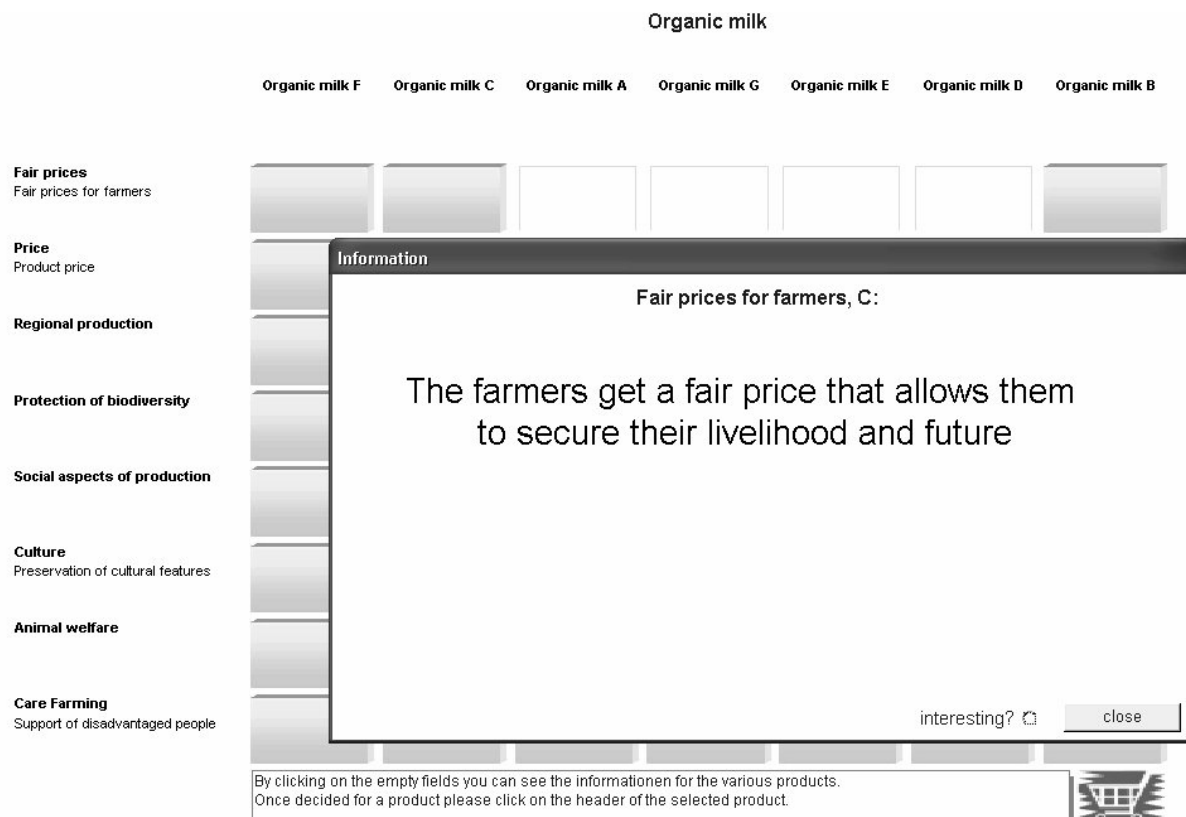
Organic milk

Organic milk F
Organic milk C
Organic milk A
Organic milk G
Organic milk E
Organic milk D
Organic milk B

Fair prices
Fair prices for farmers

Price
Product price

Regional production

Protection of biodiversity

Social aspects of production

Culture
Preservation of cultural features

Animal welfare

Care Farming
Support of disadvantaged people

Information

Fair prices for farmers, C:

The farmers get a fair price that allows them to secure their livelihood and future

interesting?

close

By clicking on the empty fields you can see the informationen for the various products.
Once decided for a product please click on the header of the selected product.